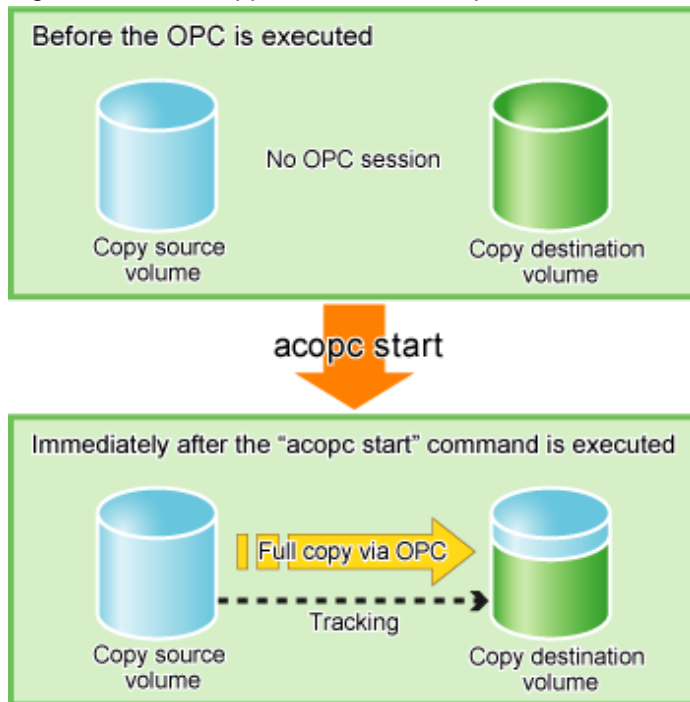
Before the OPC is executed

No OPC session

Copy source volume

Copy destination volume

acopc start

Immediately after the “acopc start” command is executed

Full copy via OPC

Tracking

Copy source volume

Copy destination volume